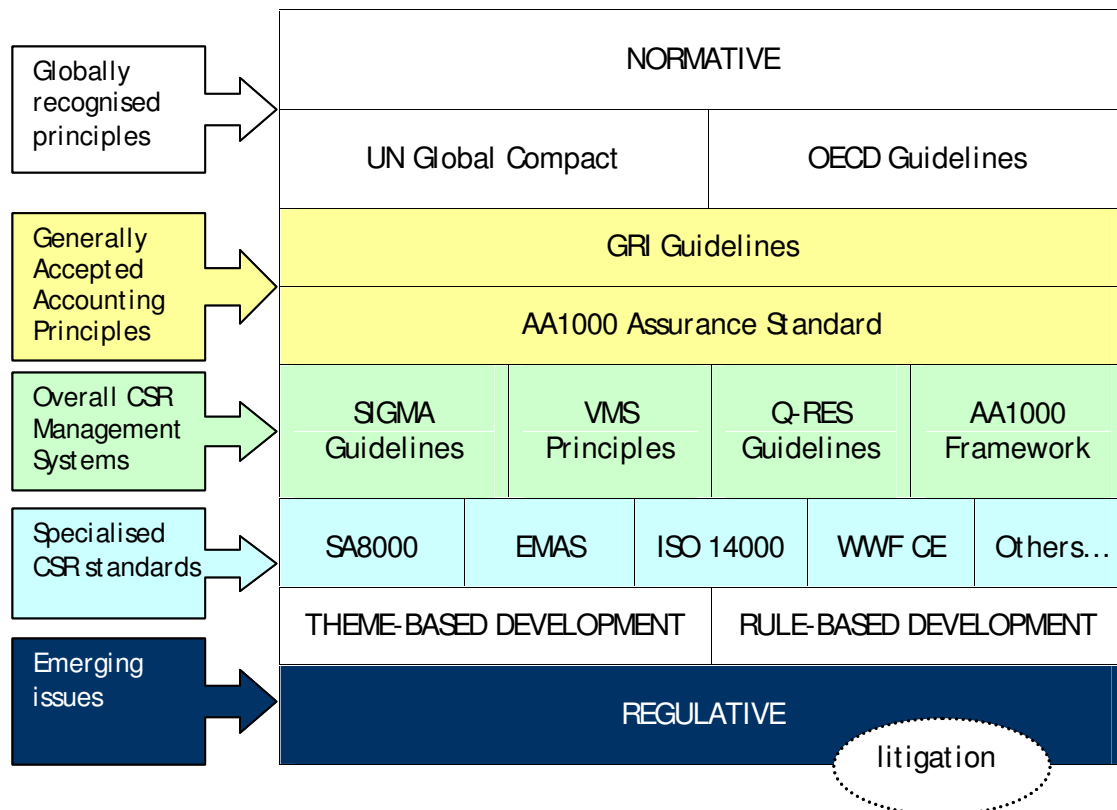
Globally recognised principles

NORMATIVE

| UN Global Compact | OECD Guidelines |
|---|---|

Generally Accepted Accounting Principles

GRI Guidelines

AA1000 Assurance Standard

Overall CSR Management Systems

| SIGMA Guidelines | VMS Principles | Q-RES Guidelines | AA1000 Framework |
|---|---|---|---|

Specialised CSR standards

| SA8000 | EMAS | ISO 14000 | WWF CE | Others… |
|---|---|---|---|---|

| THEME-BASED DEVELOPMENT | RULE-BASED DEVELOPMENT |
|---|---|

Emerging issues

REGULATIVE

litigation